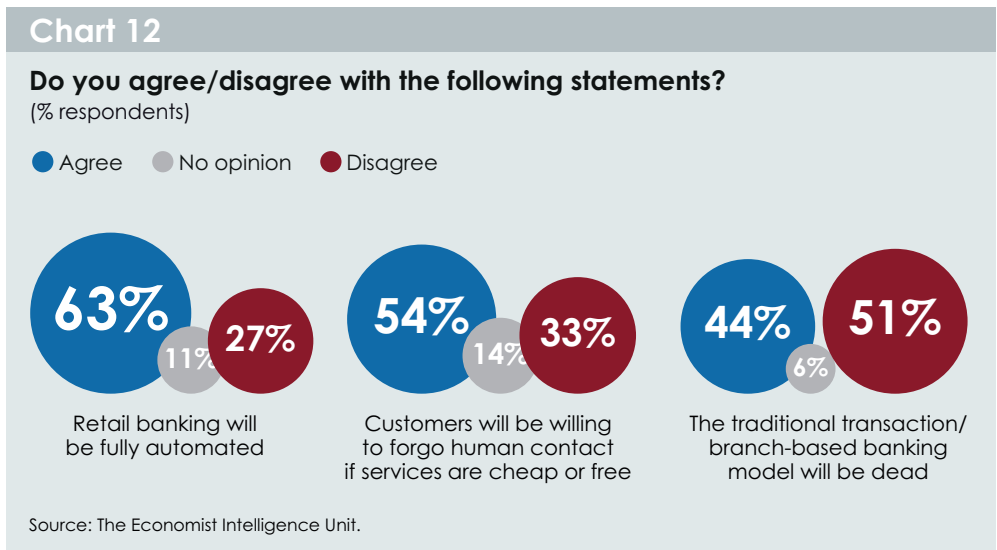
Chart 12

Do you agree/disagree with the following statements?
(% respondents)

Agree No opinion Disagree

63% 11% 27%
Retail banking will be fully automated

54% 14% 33%
Customers will be willing to forgo human contact if services are cheap or free

44% 6% 51%
The traditional transaction/ branch-based banking model will be dead

Source: The Economist Intelligence Unit.